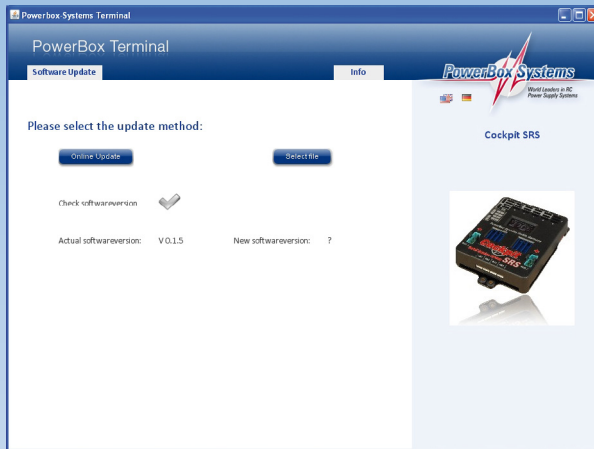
Powerbox-Systems Terminal

PowerBox Terminal

Software Update

Info

PowerBox Systems
World Leaders in RC Power Supply Systems

Cockpit SRS

Please select the update method:

Online Update

Select file

Check softwareversion

Actual softwareversion: V 0.1.5

New softwareversion: ?

SRS